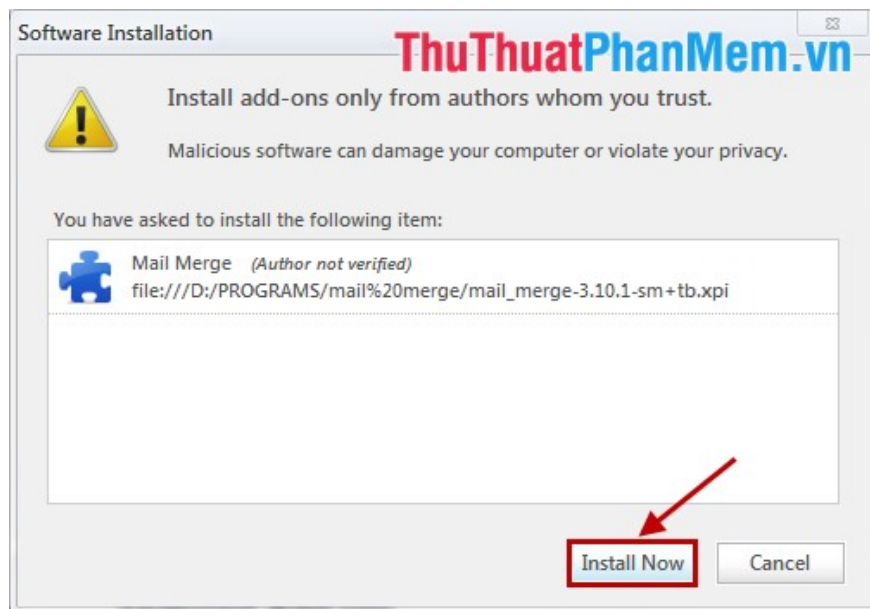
Software Installation

ThuThuatPhanMem.vn

Install add-ons only from authors whom you trust.

Malicious software can damage your computer or violate your privacy.

You have asked to install the following item:

Mail Merge (Author not verified)
file:///D:/PROGRAMS/mail%20merge/mail_merge-3.10.1-sm+tb.xpi

Install Now

Cancel